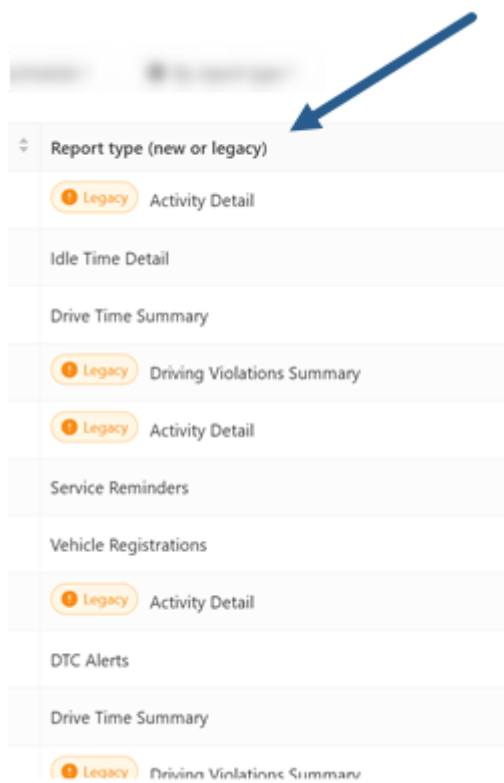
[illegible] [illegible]

| Report type (new or legacy) |
|---|
| Legacy Activity Detail |
| Idle Time Detail |
| Drive Time Summary |
| Legacy Driving Violations Summary |
| Legacy Activity Detail |
| Service Reminders |
| Vehicle Registrations |
| Legacy Activity Detail |
| DTC Alerts |
| Drive Time Summary |
| Legacy Driving Violations Summary |